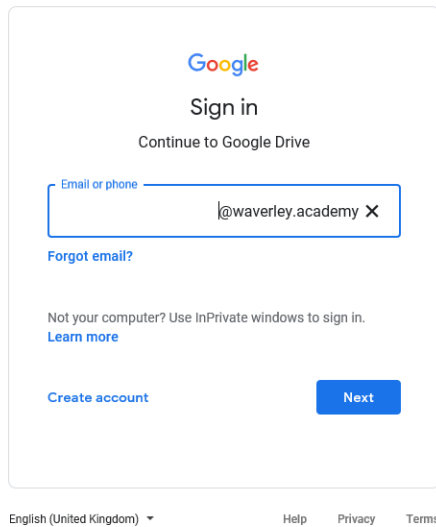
Google

Sign in

Continue to Google Drive

Email or phone

@waverley.academy ✕

Forgot email?

Not your computer? Use InPrivate windows to sign in.
Learn more

Create account

Next

English (United Kingdom) ▾

Help Privacy Terms